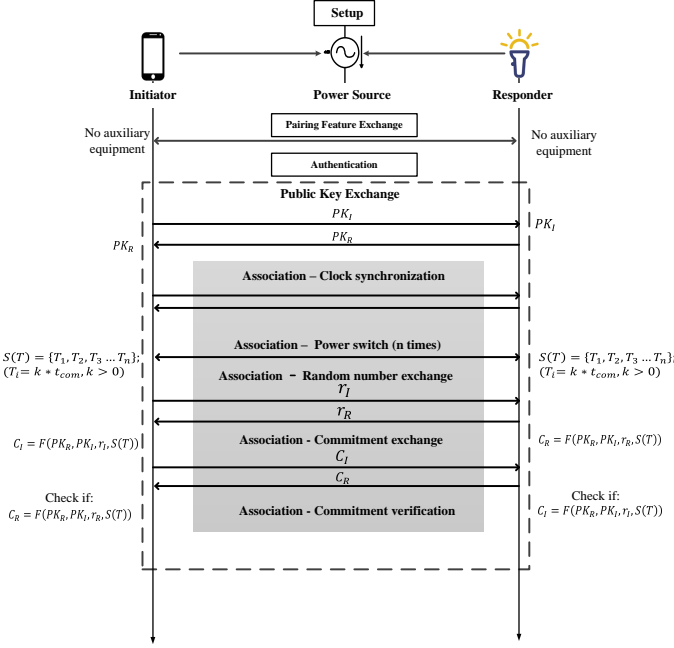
Setup

Initiator

Power Source

Responder

Pairing Feature Exchange

No auxiliary equipment

No auxiliary equipment

Authentication

Public Key Exchange

$PK_I$

$PK_I$

$PK_R$

$PK_R$

Association – Clock synchronization

Association – Power switch (n times)

$S(T) = \{T_1, T_2, T_3 \ldots T_n\}$;
$(T_i = k * t_{com}, k > 0)$

$S(T) = \{T_1, T_2, T_3 \ldots T_n\}$;
$(T_i = k * t_{com}, k > 0)$

Association – Random number exchange

$r_I$

$r_R$

Association - Commitment exchange

$C_I = F(PK_R, PK_I, r_I, S(T))$

$C_R = F(PK_R, PK_I, r_R, S(T))$

$C_I$

$C_R$

Check if:
$C_R = F(PK_R, PK_I, r_R, S(T))$

Association - Commitment verification

Check if:
$C_I = F(PK_R, PK_I, r_I, S(T))$